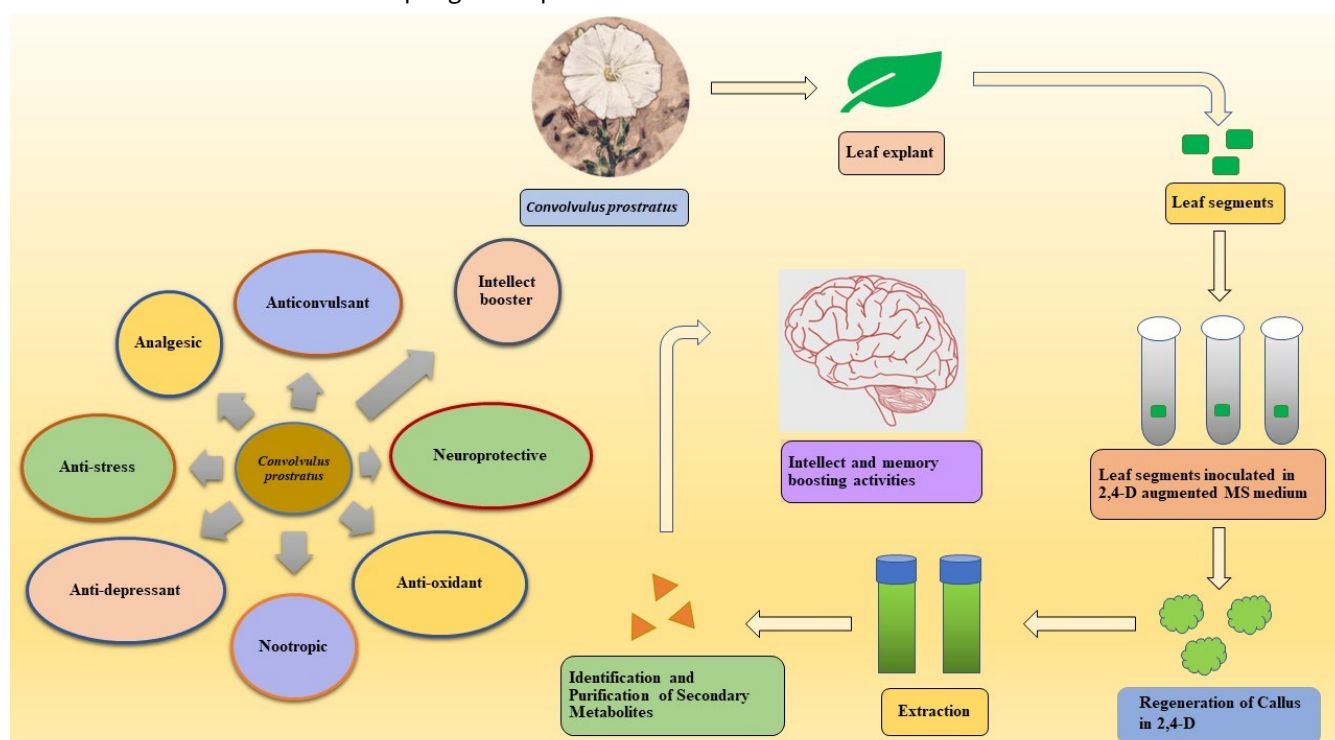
Convolvulus prostratus

Leaf explant

Leaf segments

Leaf segments inoculated in 2,4-D augmented MS medium

Regeneration of Callus in 2,4-D

Extraction

Identification and Purification of Secondary Metabolites

Intellect and memory boosting activities

Intellect booster

Anticonvulsant

Analgesic

Anti-stress

Convolvulus prostratus

Neuroprotective

Anti-depressant

Nootropic

Anti-oxidant